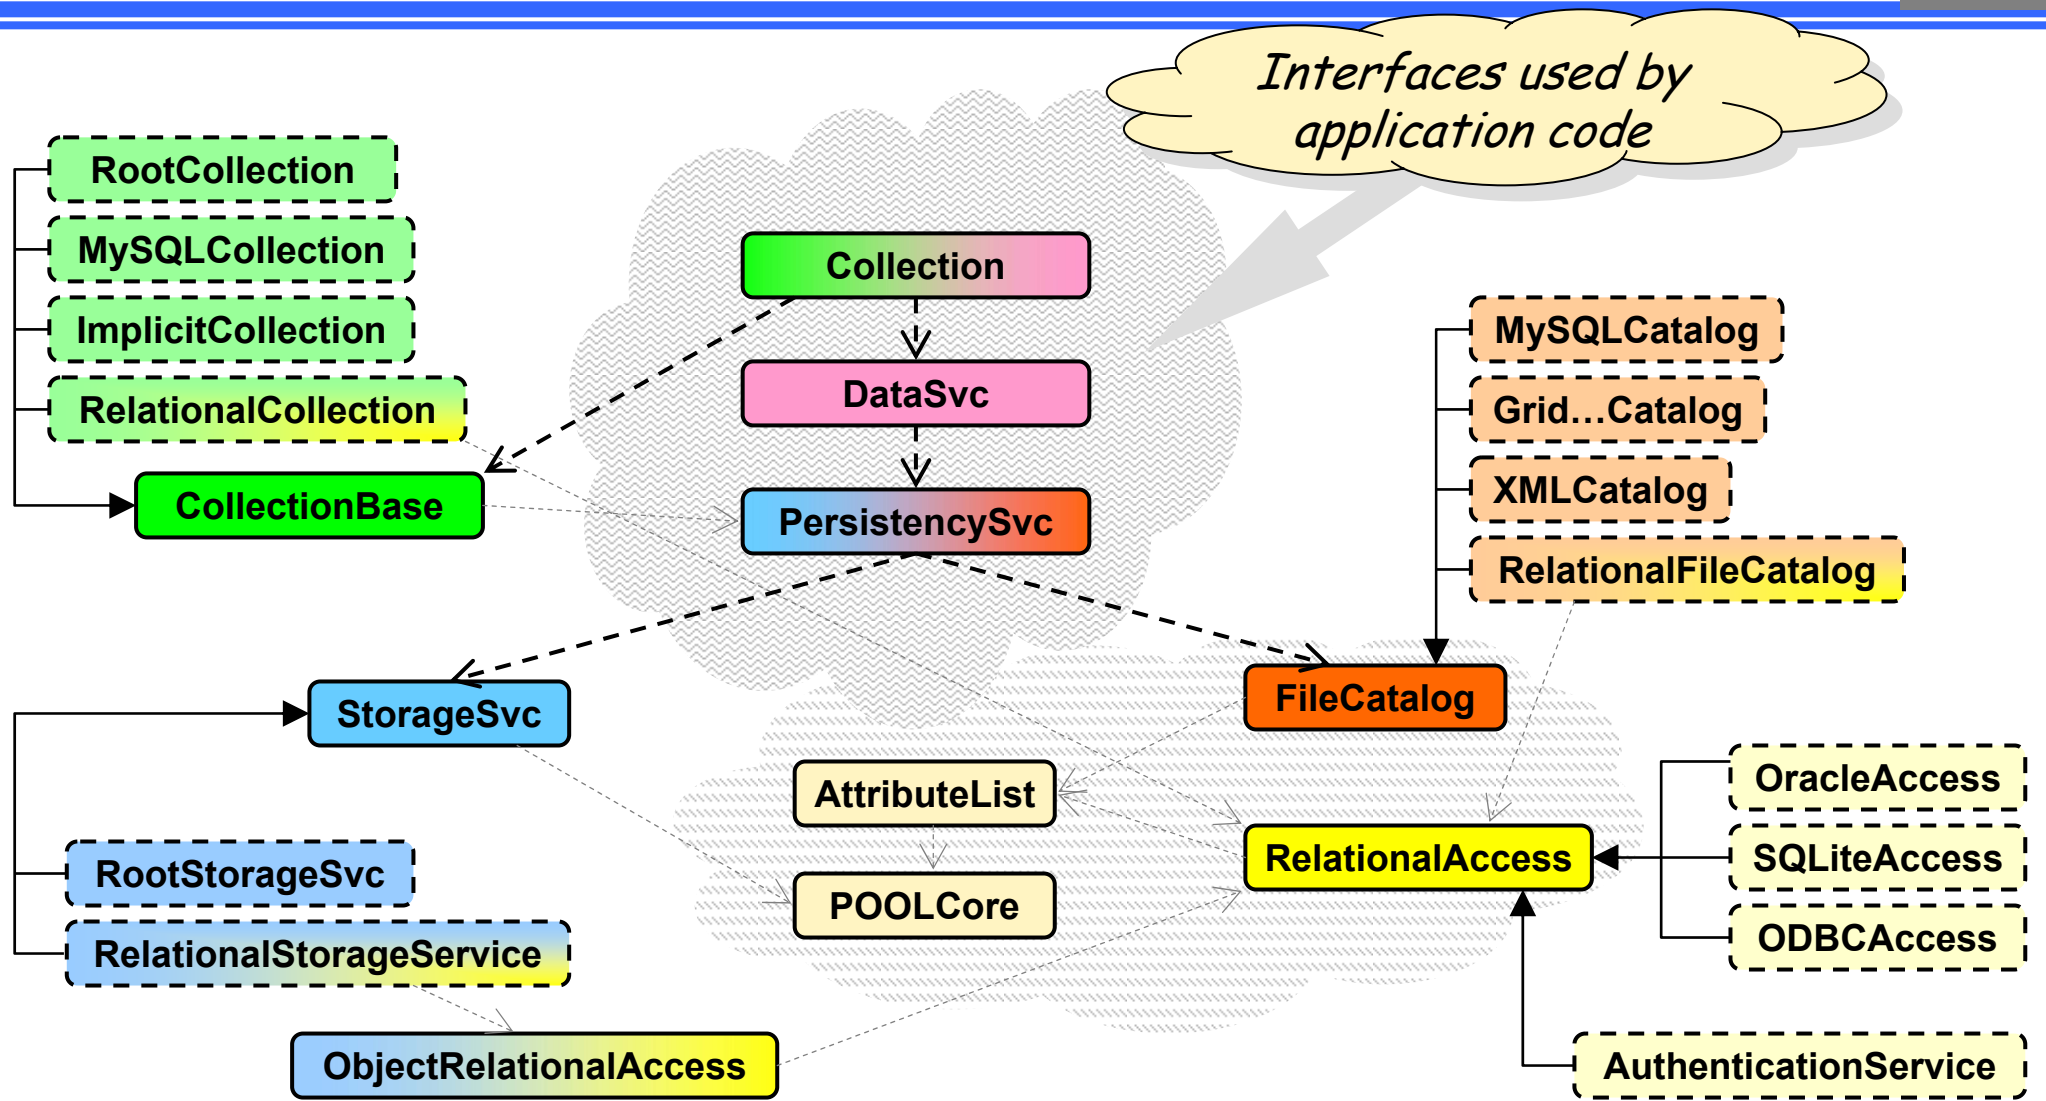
Interfaces used by application code

RootCollection

MySQLCollection

ImplicitCollection

RelationalCollection

CollectionBase

Collection

DataSvc

PersistencySvc

MySQLCatalog

Grid…Catalog

XMLCatalog

RelationalFileCatalog

FileCatalog

StorageSvc

AttributeList

POOLCore

RelationalAccess

OracleAccess

SQLiteAccess

ODBCAccess

RootStorageSvc

RelationalStorageService

ObjectRelationalAccess

AuthenticationService